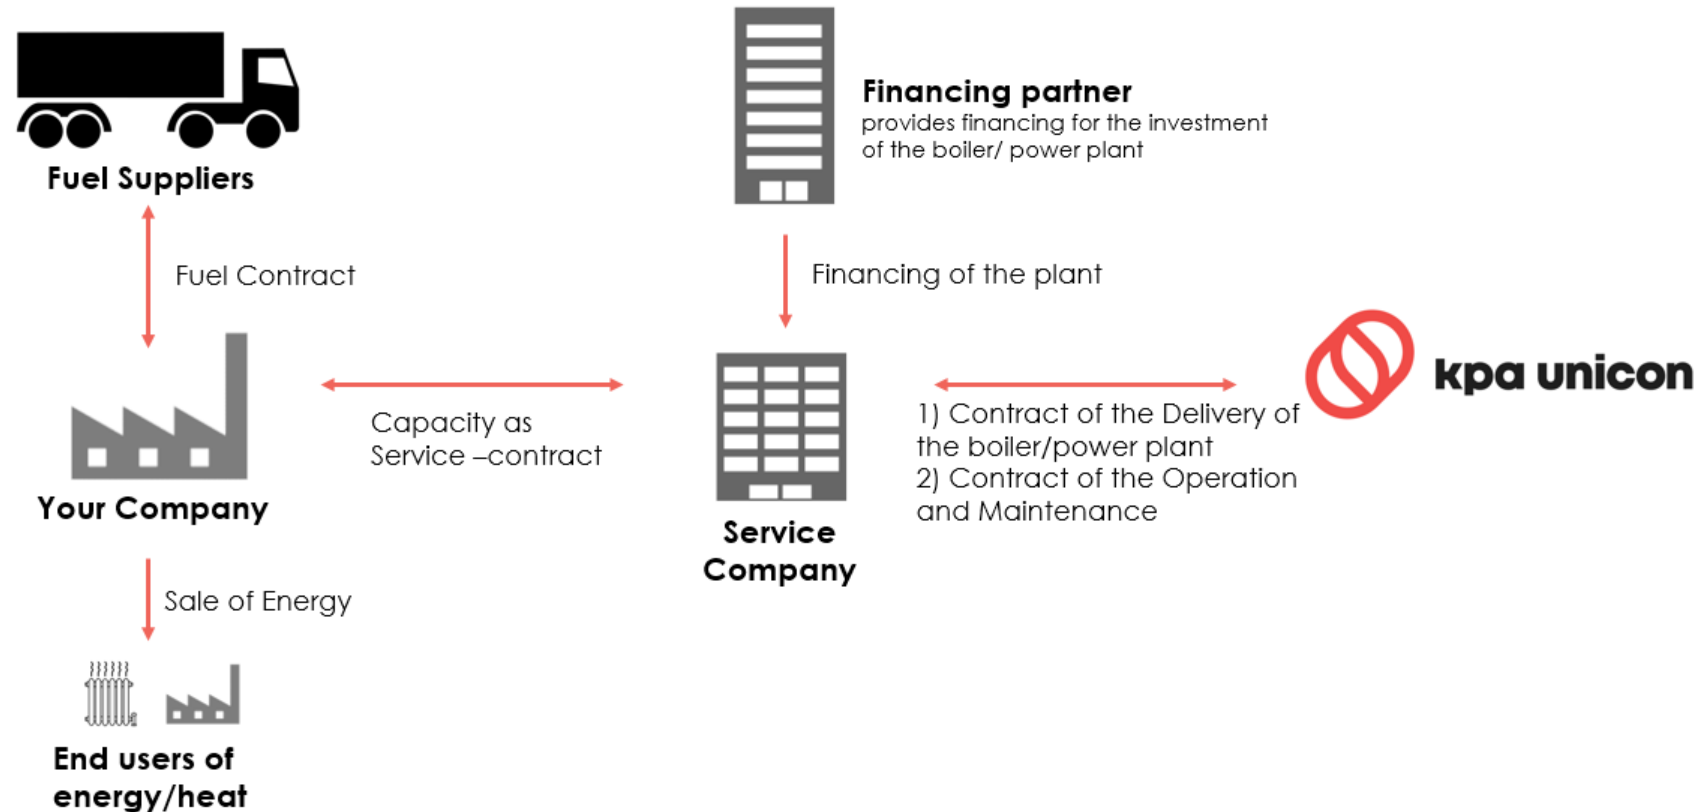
Fuel Suppliers

Financing partner
provides financing for the investment of the boiler/ power plant

Fuel Contract

Financing of the plant

kpa unicon

Capacity as Service –contract

1) Contract of the Delivery of the boiler/power plant
2) Contract of the Operation and Maintenance

Your Company

Service Company

Sale of Energy

End users of energy/heat